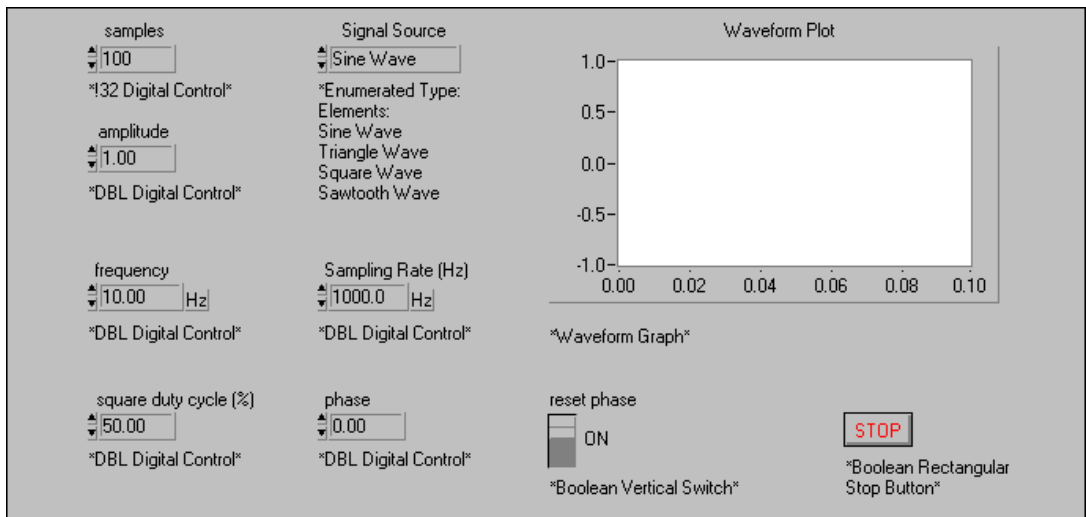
samples
100
*I32 Digital Control*

amplitude
1.00
*DBL Digital Control*

frequency
10.00 Hz
*DBL Digital Control*

square duty cycle (%)
50.00
*DBL Digital Control*

Signal Source
Sine Wave
*Enumerated Type:
Elements:
Sine Wave
Triangle Wave
Square Wave
Sawtooth Wave

Sampling Rate (Hz)
1000.0 Hz
*DBL Digital Control*

phase
0.00
*DBL Digital Control*

Waveform Plot
1.0
0.5
0.0
-0.5
-1.0
0.00 0.02 0.04 0.06 0.08 0.10

*Waveform Graph*

reset phase
ON
*Boolean Vertical Switch*

STOP
*Boolean Rectangular Stop Button*